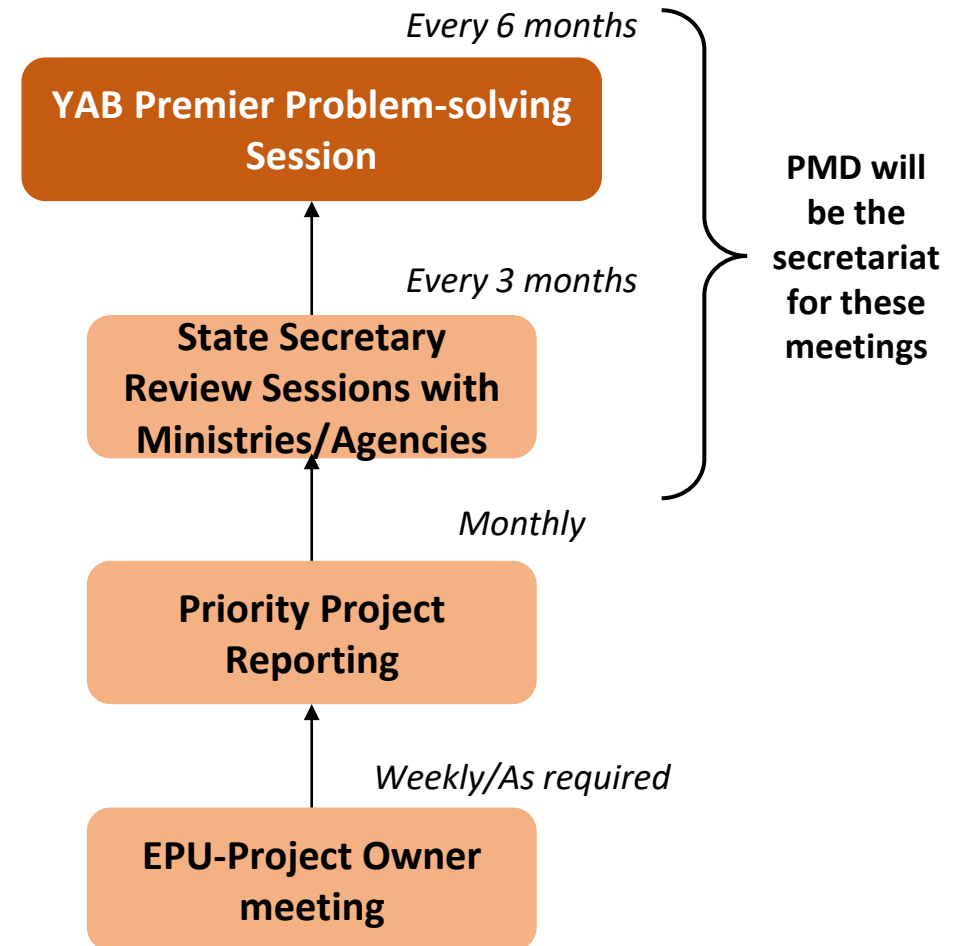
Every 6 months

YAB Premier Problem-solving Session

PMD will be the secretariat for these meetings

Every 3 months

State Secretary Review Sessions with Ministries/Agencies

Monthly

Priority Project Reporting

Weekly/As required

EPU-Project Owner meeting